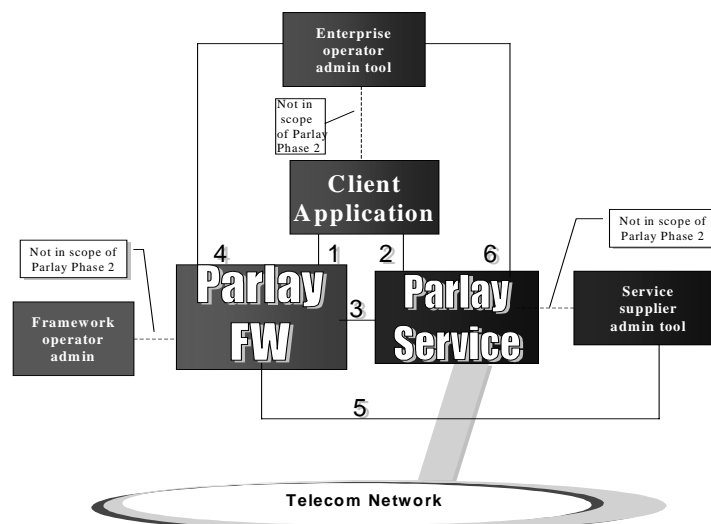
Enterprise operator admin tool

Not in scope of Parlay Phase 2

Client Application

Not in scope of Parlay Phase 2

Not in scope of Parlay Phase 2

4

1

2

6

Parlay FW

3

Parlay Service

Framework operator admin

Service supplier admin tool

5

Telecom Network